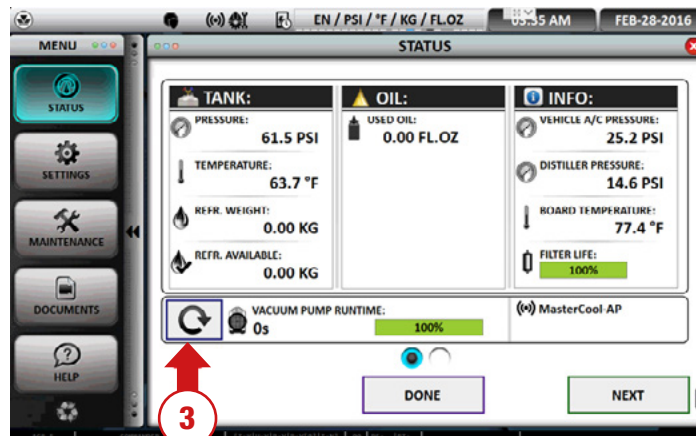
EN / PSI / °F / KG / FL.OZ
05:35 AM
FEB-28-2016

MENU

STATUS

STATUS

SETTINGS

MAINTENANCE

DOCUMENTS

HELP

TANK:

PRESSURE:
61.5 PSI

TEMPERATURE:
63.7 °F

REFR. WEIGHT:
0.00 KG

REFR. AVAILABLE:
0.00 KG

OIL:

USED OIL:
0.00 FL.OZ

INFO:

VEHICLE A/C PRESSURE:
25.2 PSI

DISTILLER PRESSURE:
14.6 PSI

BOARD TEMPERATURE:
77.4 °F

FILTER LIFE:
100%

VACUUM PUMP RUNTIME:
0s
100%

MasterCool-AP

3

DONE

NEXT